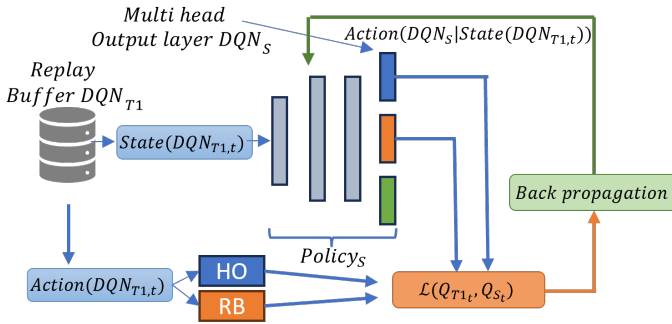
Multi head Output layer $DQN_S$

$Action(DQN_S|State(DQN_{T1,t}))$

Replay Buffer $DQN_{T1}$

$State(DQN_{T1,t})$

Back propagation

$Policy_S$

$Action(DQN_{T1,t})$

HO

RB

$\mathcal{L}(Q_{T1_t}, Q_{S_t})$